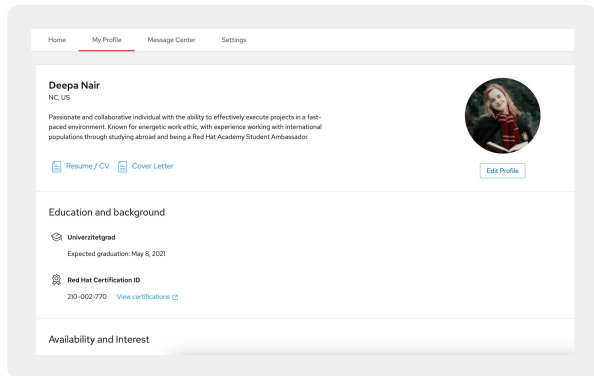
Home My Profile Message Center Settings

Deepa Nair
NC, US

Passionate and collaborative individual with the ability to effectively execute projects in a fast-paced environment. Known for energetic work ethic, with experience working with international populations through studying abroad and being a Red Hat Academy Student Ambassador.

Resume / CV Cover Letter

Edit Profile

Education and background

Univerzitetgrad
Expected graduation: May 8, 2021

Red Hat Certification ID
210-002-770 View certifications

Availability and Interest